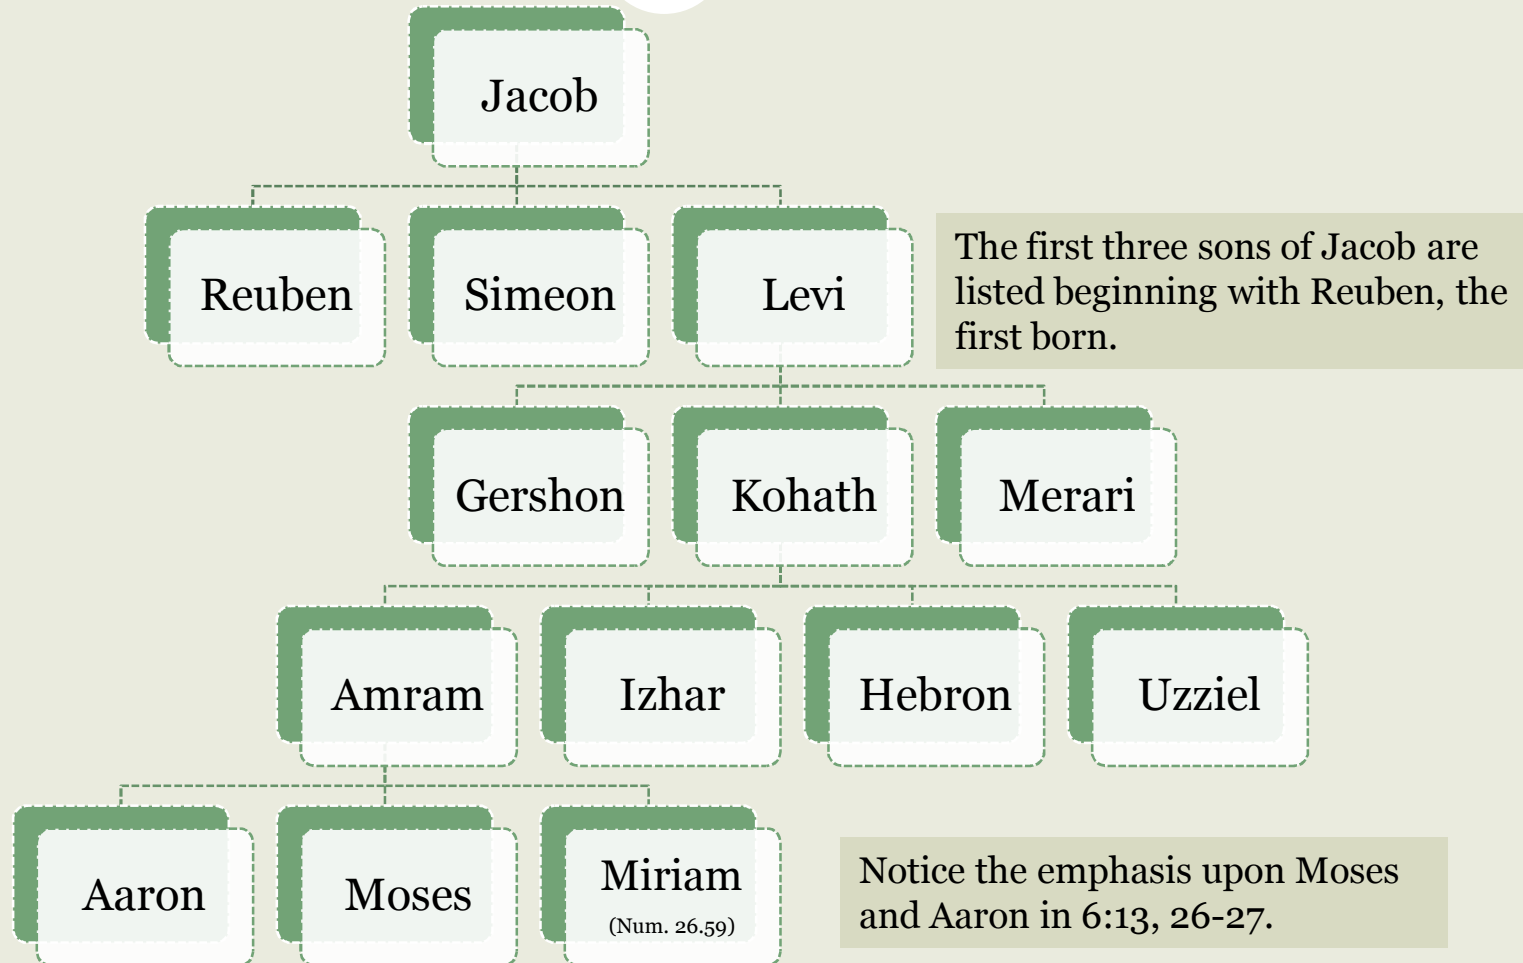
Jacob

Reuben

Simeon

Levi

The first three sons of Jacob are listed beginning with Reuben, the first born.

Gershon

Kohath

Merari

Amram

Izhar

Hebron

Uzziel

Aaron

Moses

Miriam
(Num. 26.59)

Notice the emphasis upon Moses and Aaron in 6:13, 26-27.